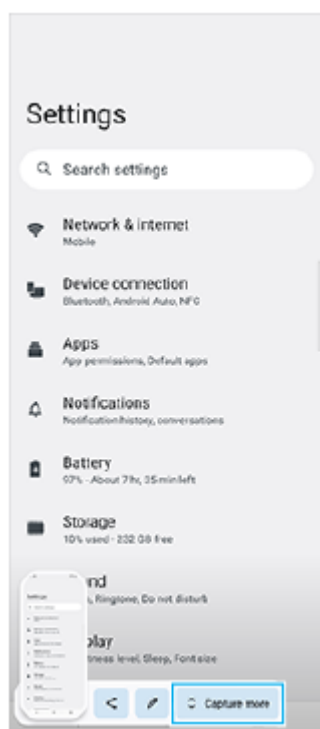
Settings

Search settings

Network & internet
Mobile

Device connection
Bluetooth, Android Auto, NFC

Apps
App permissions, Default apps

Notifications
Notification history, conversations

Battery
07% - About 7hr, 35min left

Storage
10% used - 232 GB free

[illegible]nd
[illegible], Ringtone, Do not disturb

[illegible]play
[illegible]ness level, Sleep, Font size

Capture more